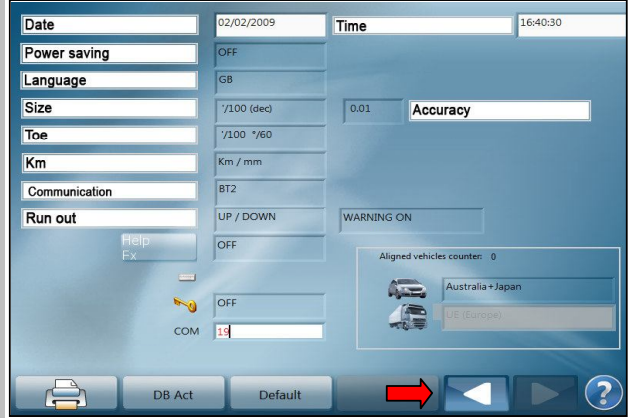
Date
02/02/2009
Time
16:40:30
Power saving
OFF
Language
GB
Size
°/100 (dec)
0.01
Accuracy
Toe
°/100 °/60
Km
Km / mm
Communication
BT2
Run out
UP / DOWN
WARNING ON
Help Fx
OFF
Aligned vehicles counter: 0
Australia+Japan
OFF
UE (Europe)
COM
19
DB Act
Default
?